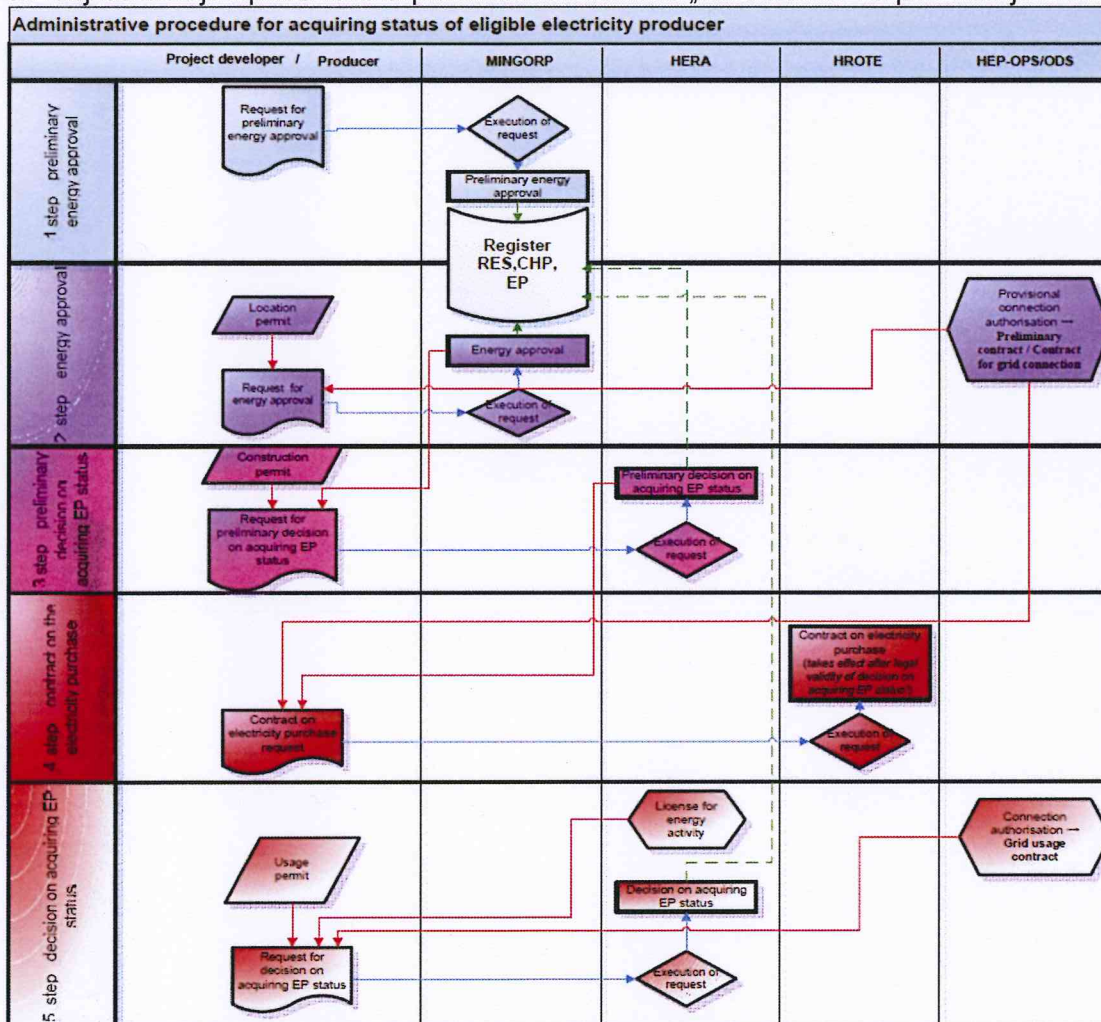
Administrative procedure for acquiring status of eligible electricity producer

Project developer / Producer

MINGORP

HERA

HROTE

HEP-OPS/ODS

1 step preliminary energy approval

Request for preliminary energy approval

Execution of request

Preliminary energy approval

Register RES,CHP, EP

2 step energy approval

Location permit

Request for energy approval

Energy approval

Execution of request

Provisional connection authorisation → Preliminary contract / Contract for grid connection

3 step preliminary decision on acquiring EP status

Construction permit

Request for preliminary decision on acquiring EP status

Preliminary decision on acquiring EP status

Execution of request

4 step contract on the electricity purchase

Contract on electricity purchase request

Contract on electricity purchase (takes effect after legal validity of decision on acquiring EP status*)

Execution of request

5 step decision on acquiring EP status

Usage permit

Request for decision on acquiring EP status

License for energy activity

Decision on acquiring EP status

Execution of request

Connection authorisation → Grid usage contract